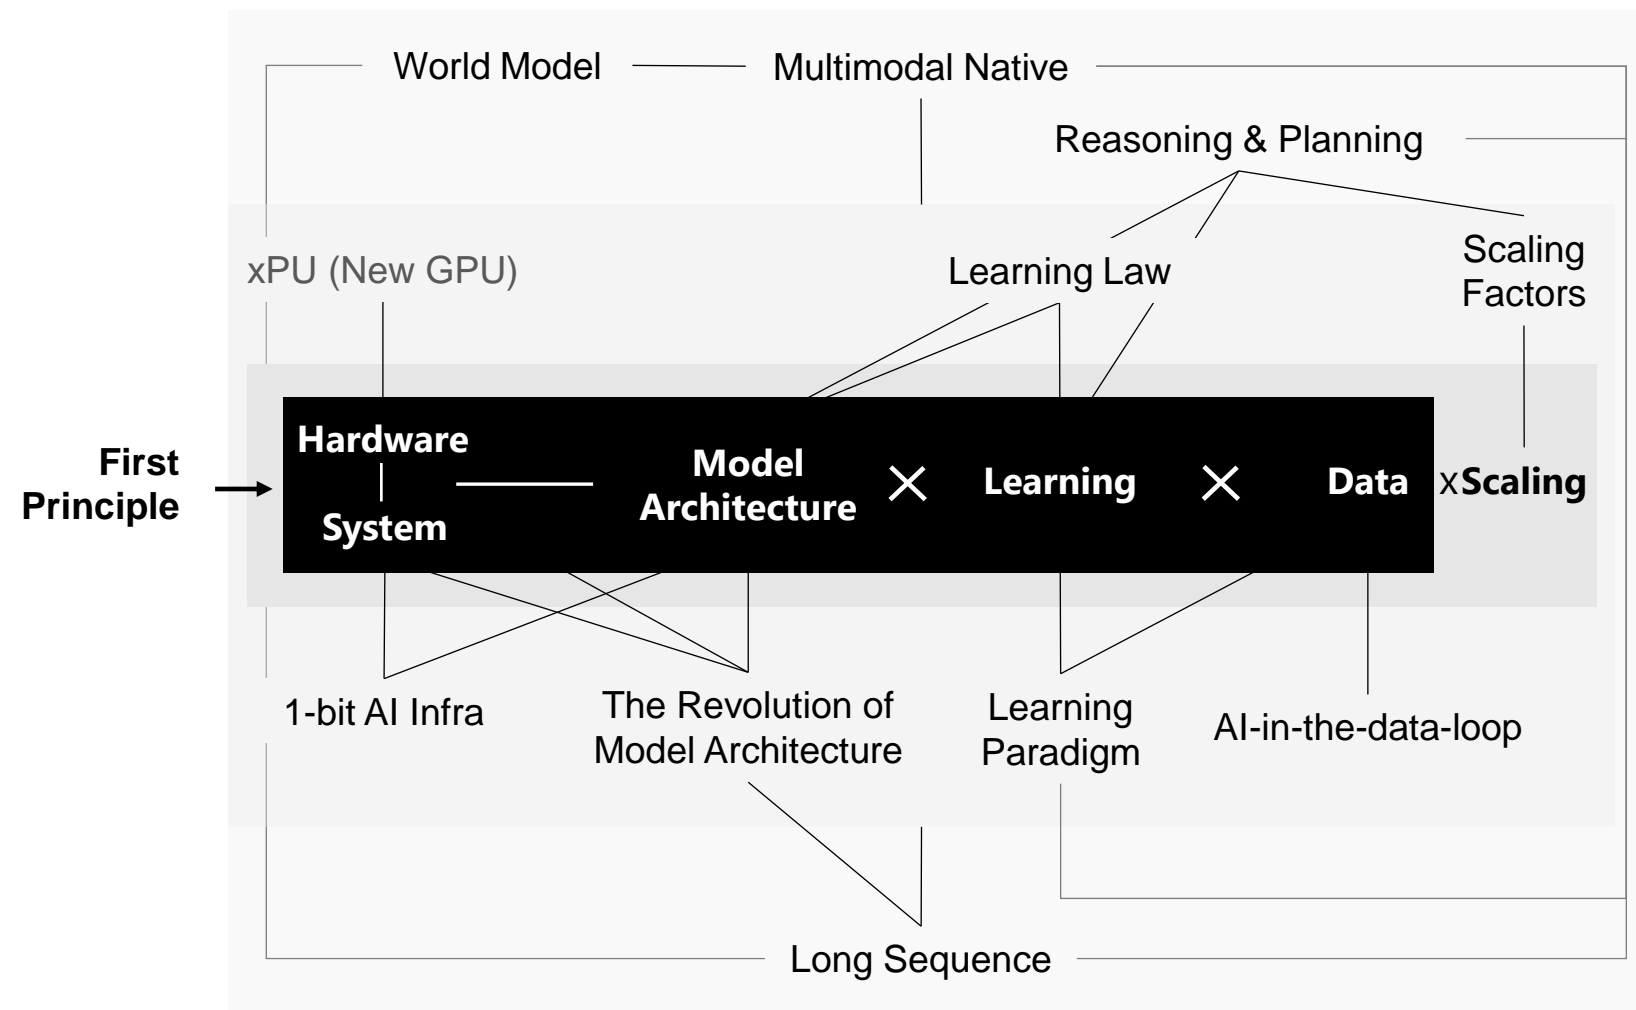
World Model

Multimodal Native

Reasoning & Planning

xPU (New GPU)

Learning Law

Scaling Factors

First Principle

Hardware

System

Model Architecture

×

Learning

×

Data

x**Scaling**

1-bit AI Infra

The Revolution of Model Architecture

Learning Paradigm

AI-in-the-data-loop

Long Sequence